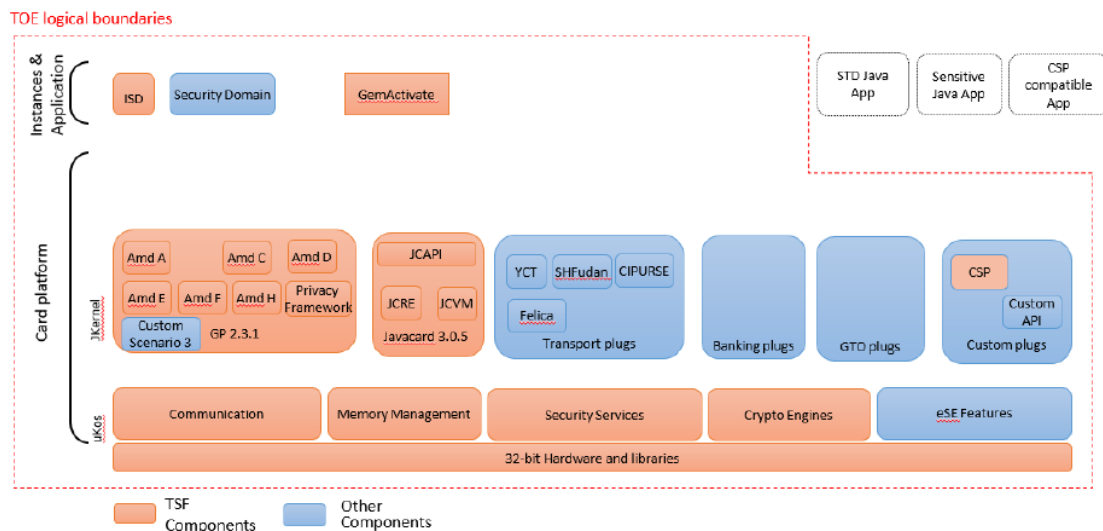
TOE logical boundaries

Instances & Application

ISD

Security Domain

GemActivate

STD Java App

Sensitive Java App

CSP compatible App

Card platform

JKernel

Amd A

Amd C

Amd D

Amd E

Amd F

Amd H

Privacy Framework

Custom Scenario 3

GP 2.3.1

JCAPI

JCRE

JCVM

Javacard 3.0.5

YCT

SHFudan

CIPURSE

Felica

Transport plugs

Banking plugs

GTO plugs

CSP

Custom API

Custom plugs

uKos

Communication

Memory Management

Security Services

Crypto Engines

eSE Features

32-bit Hardware and libraries

TSF Components

Other Components